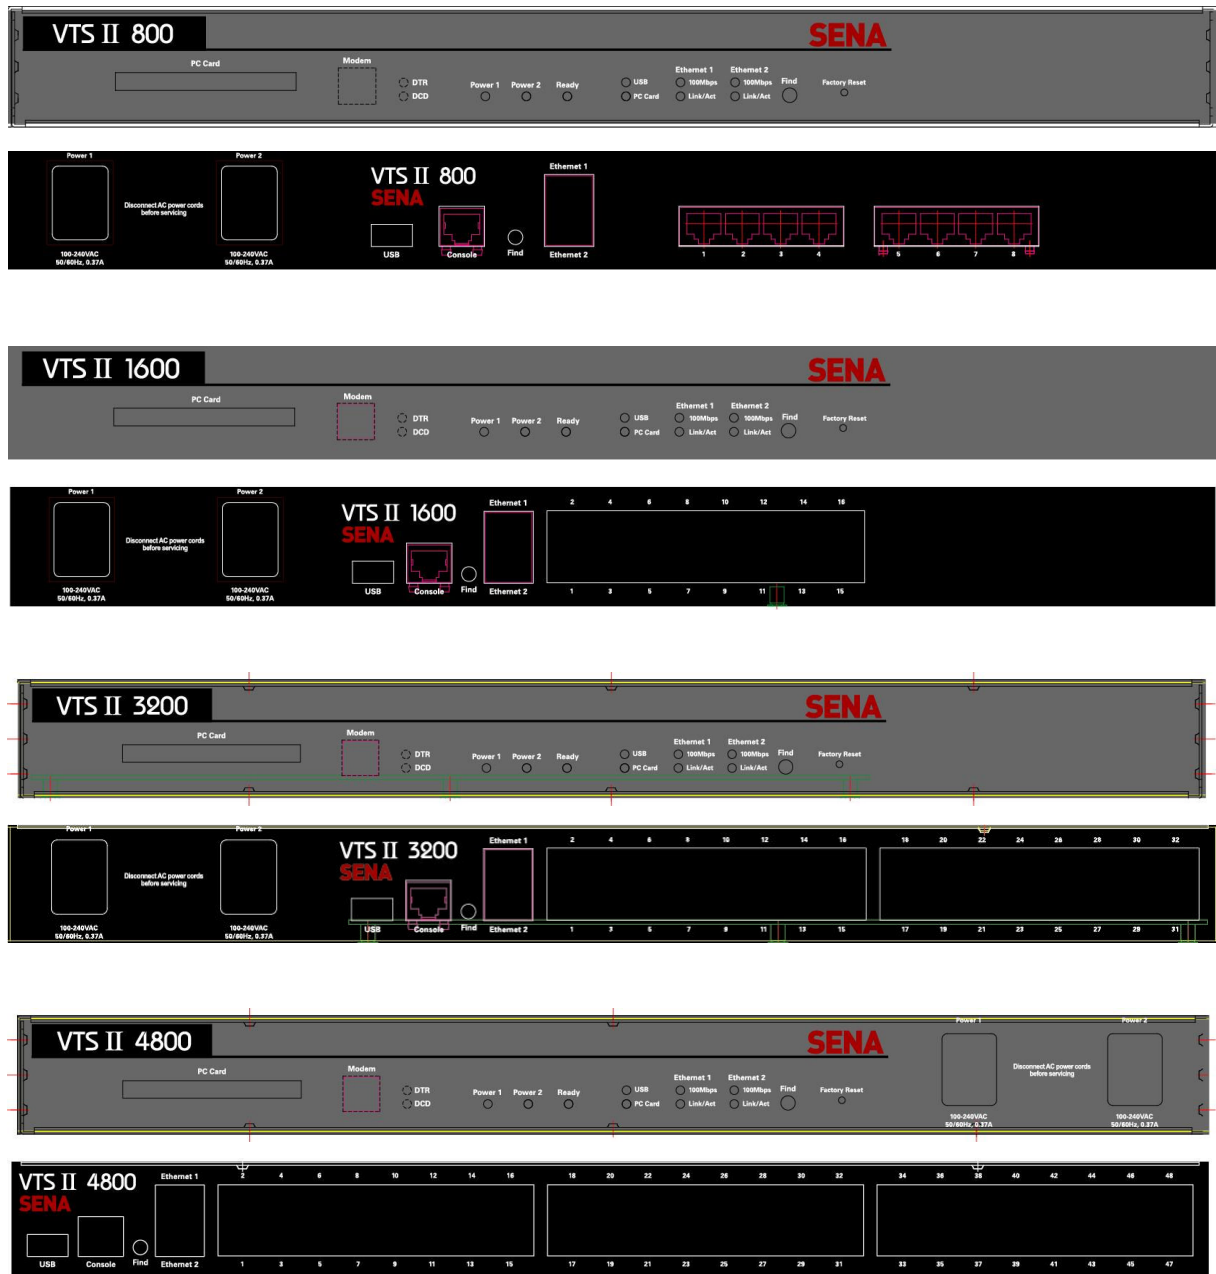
VTS II 800
SENA
PC Card
Modem
DTR
DCD
Power 1
Power 2
Ready
USB
PC Card
Ethernet 1
100Mbps
Link/Act
Ethernet 2
100Mbps
Link/Act
Find
Factory Reset

Power 1
Power 2
Disconnect AC power cords before servicing
100-240VAC 50/60Hz, 0.37A
100-240VAC 50/60Hz, 0.37A
VTS II 800
SENA
USB
Console
Find
Ethernet 1
Ethernet 2
1 2 3 4 5 6 7 8

VTS II 1600
SENA
PC Card
Modem
DTR
DCD
Power 1
Power 2
Ready
USB
PC Card
Ethernet 1
100Mbps
Link/Act
Ethernet 2
100Mbps
Link/Act
Find
Factory Reset

Power 1
Power 2
Disconnect AC power cords before servicing
100-240VAC 50/60Hz, 0.37A
100-240VAC 50/60Hz, 0.37A
VTS II 1600
SENA
USB
Console
Find
Ethernet 1
Ethernet 2
2 4 6 8 10 12 14 16
1 3 5 7 9 11 13 15

VTS II 3200
SENA
PC Card
Modem
DTR
DCD
Power 1
Power 2
Ready
USB
PC Card
Ethernet 1
100Mbps
Link/Act
Ethernet 2
100Mbps
Link/Act
Find
Factory Reset

Power 1
Power 2
Disconnect AC power cords before servicing
100-240VAC 50/60Hz, 0.37A
100-240VAC 50/60Hz, 0.37A
VTS II 3200
SENA
USB
Console
Find
Ethernet 1
Ethernet 2
2 4 6 8 10 12 14 16 18 20 22 24 26 28 30 32
1 3 5 7 9 11 13 15 17 19 21 23 25 27 29 31

VTS II 4800
SENA
PC Card
Modem
DTR
DCD
Power 1
Power 2
Ready
USB
PC Card
Ethernet 1
100Mbps
Link/Act
Ethernet 2
100Mbps
Link/Act
Find
Factory Reset
Power 1
Power 2
Disconnect AC power cords before servicing
100-240VAC 50/60Hz, 0.37A
100-240VAC 50/60Hz, 0.37A

VTS II 4800
SENA
USB
Console
Find
Ethernet 1
Ethernet 2
2 4 6 8 10 12 14 16 18 20 22 24 26 28 30 32 34 36 38 40 42 44 46 48
1 3 5 7 9 11 13 15 17 19 21 23 25 27 29 31 33 35 37 39 41 43 45 47